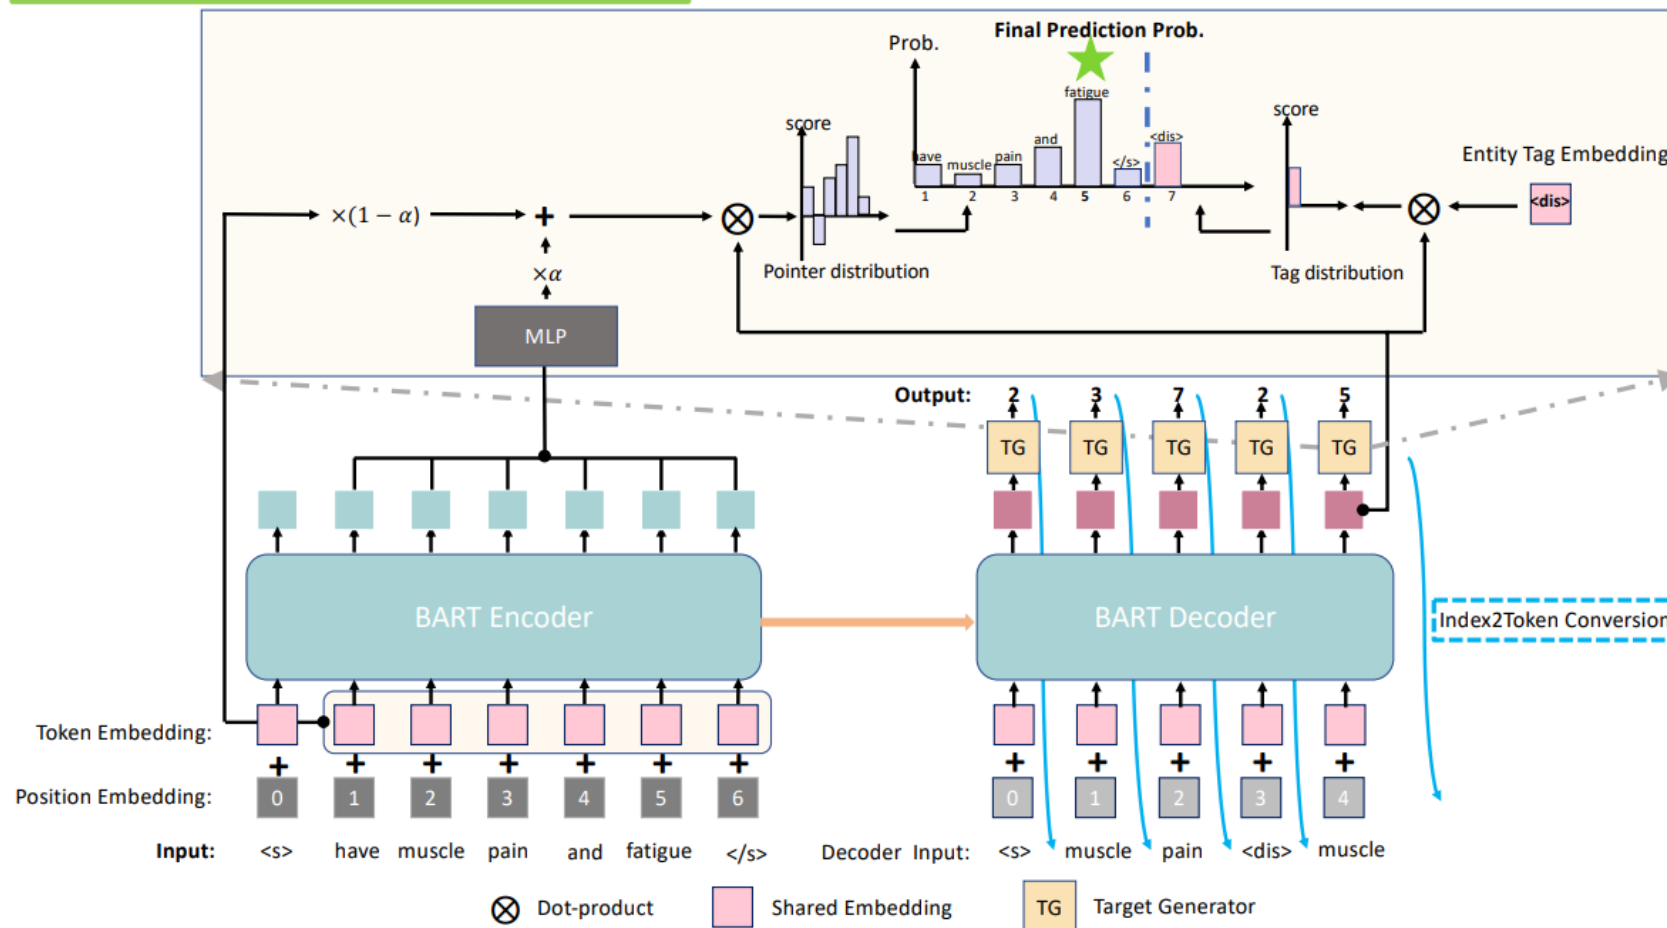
Final Prediction Prob.

Prob.

fatigue

and

have muscle pain

</s> <dis>

1 2 3 4 5 6 7

score

score

Entity Tag Embedding

<dis>

$\times(1-\alpha)$

$\times\alpha$

Pointer distribution

Tag distribution

MLP

Output: 2 3 7 2 5

TG TG TG TG TG

BART Encoder

BART Decoder

Index2Token Conversion

Token Embedding:

Position Embedding: 0 1 2 3 4 5 6

Input: <s> have muscle pain and fatigue </s>

0 1 2 3 4

Decoder Input: <s> muscle pain <dis> muscle

Dot-product

Shared Embedding

TG Target Generator